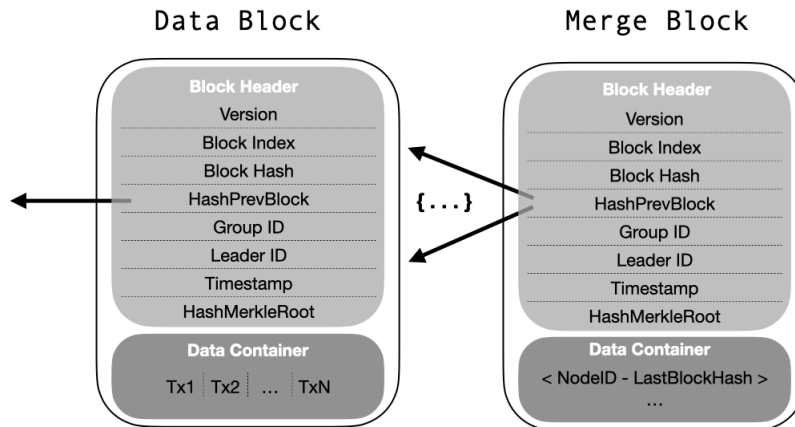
Data Block

Block Header
Version
Block Index
Block Hash
HashPrevBlock
Group ID
Leader ID
Timestamp
HashMerkleRoot

Data Container
Tx1 Tx2 ... TxN

{...}

Merge Block

Block Header
Version
Block Index
Block Hash
HashPrevBlock
Group ID
Leader ID
Timestamp
HashMerkleRoot

Data Container
< NodeID - LastBlockHash >
...